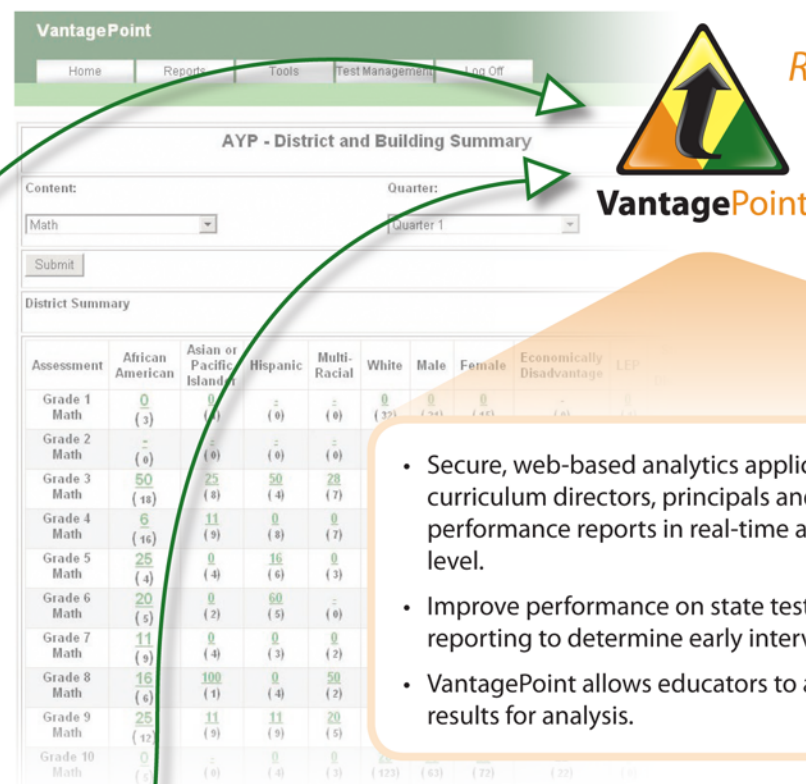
VantagePoint

Home | Reports | Tools | Test Management | Log Off

R

VantagePoint

AYP - District and Building Summary

Content:

Math

Quarter:

Quarter 1

Submit

District Summary

| Assessment | African American | Asian or Pacific Islander | Hispanic | Multi-Racial | White | Male | Female | Economically Disadvantage | LEP |
|---|---|---|---|---|---|---|---|---|---|
| Grade 1 Math | 0 (3) | 0 (4) | - (0) | - (0) | 0 (32) | 0 (24) | 0 (15) | - (0) | 0 |
| Grade 2 Math | - (0) | - (0) | - (0) | - (0) | | | | | |
| Grade 3 Math | 50 (18) | 25 (8) | 50 (4) | 28 (7) | | | | | |
| Grade 4 Math | 6 (16) | 11 (9) | 0 (8) | 0 (7) | | | | | |
| Grade 5 Math | 25 (4) | 0 (4) | 16 (6) | 0 (3) | | | | | |
| Grade 6 Math | 20 (5) | 0 (2) | 60 (5) | - (0) | | | | | |
| Grade 7 Math | 11 (9) | 0 (4) | 0 (3) | 0 (2) | | | | | |
| Grade 8 Math | 16 (6) | 100 (1) | 0 (4) | 50 (2) | | | | | |
| Grade 9 Math | 25 (12) | 11 (9) | 11 (9) | 20 (5) | | | | | |
| Grade 10 Math | 0 (5) | 0 (0) | 0 (4) | 0 (3) | 64 (123) | (63) | (72) | (22) | (3) |

• Secure, web-based analytics applic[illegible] curriculum directors, principals and performance reports in real-time a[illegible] level.

• Improve performance on state test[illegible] reporting to determine early interv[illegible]

• VantagePoint allows educators to a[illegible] results for analysis.